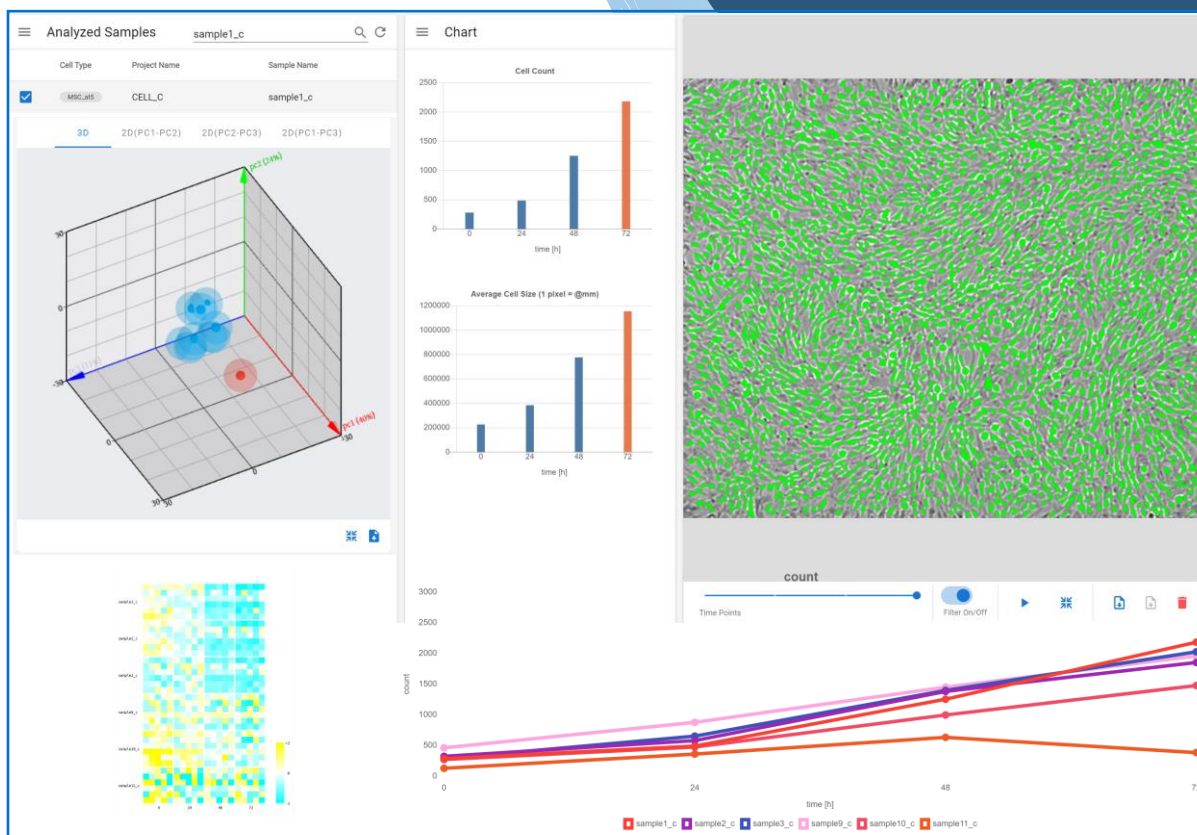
Analyzed Samples sample1_c

| Cell Type | Project Name | Sample Name |
|---|---|---|
| MSC_all5 | CELL_C | sample1_c |

3D 2D(PC1-PC2) 2D(PC2-PC3) 2D(PC1-PC3)

pc2 (24%)
pc1 (40%)
30
0
-30
30
0
30

Chart

Cell Count
2500
2000
1500
1000
500
0
0 24 48 72
time [h]

Average Cell Size (1 pixel = @mm)
1200000
1000000
800000
600000
400000
200000
0
0 24 48 72
time [h]

count

Time Points
Filter On/Off

3000
2500
2000
1500
1000
500
0
count
0 24 48 72
time [h]

sample1_c sample2_c sample3_c sample9_c sample10_c sample11_c